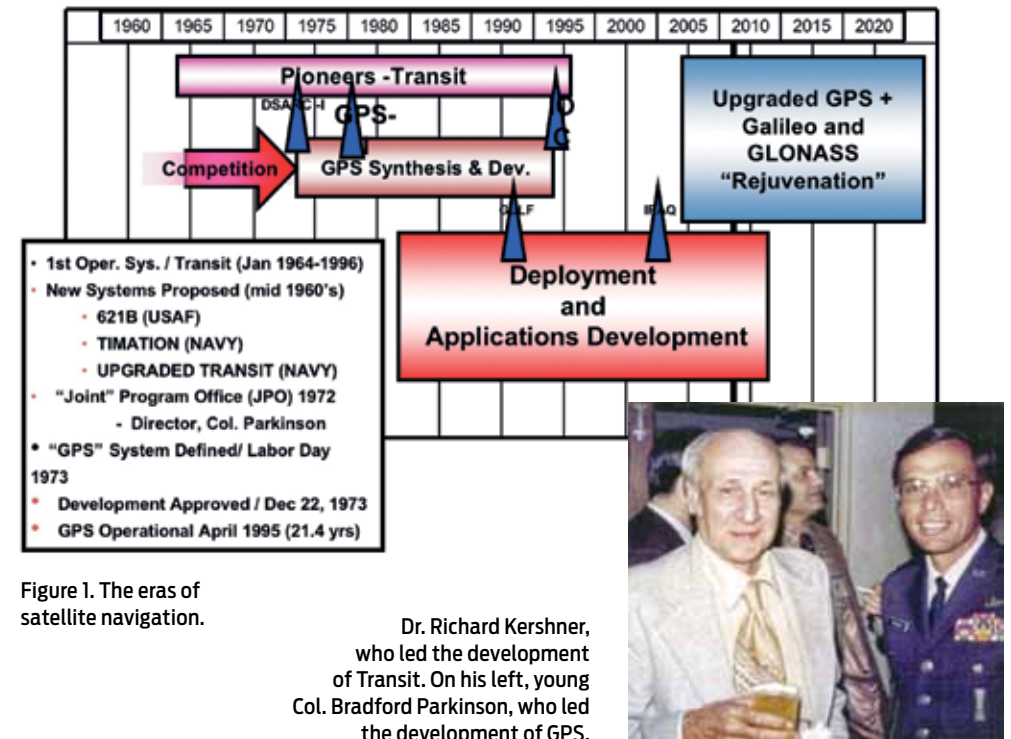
| 1960 | 1965 | 1970 | 1975 | 1980 | 1985 | 1990 | 1995 | 2000 | 2005 | 2010 | 2015 | 2020 |
|---|---|---|---|---|---|---|---|---|---|---|---|---|

Pioneers -Transit

DSARC-I

GPS-

I
O
C

Competition

GPS Synthesis & Dev.

GULF

IRAQ

Upgraded GPS + Galileo and GLONASS "Rejuvenation"

Deployment and Applications Development

• 1st Oper. Sys. / Transit (Jan 1964-1996)
• New Systems Proposed (mid 1960's)
• 621B (USAF)
• TIMATION (NAVY)
• UPGRADED TRANSIT (NAVY)
• "Joint" Program Office (JPO) 1972
- Director, Col. Parkinson
• "GPS" System Defined/ Labor Day 1973
• Development Approved / Dec 22, 1973
• GPS Operational April 1995 (21.4 yrs)

Figure 1. The eras of satellite navigation.

Dr. Richard Kershner, who led the development of Transit. On his left, young Col. Bradford Parkinson, who led the development of GPS.